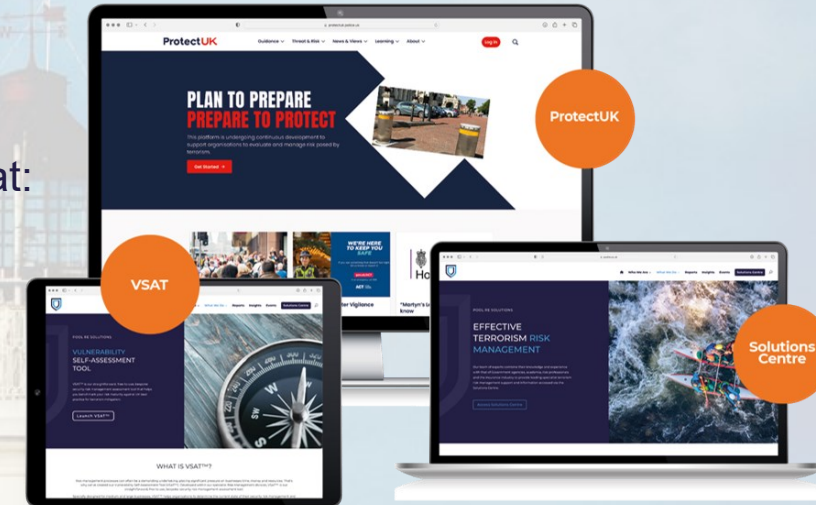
at:

ProtectUK

Guidance ⌄ Threat & Risk ⌄ News & Views ⌄ Learning ⌄ About ⌄

Log in

PLAN TO PREPARE
PREPARE TO PROTECT

This platform is undergoing continuous development to support organisations to evaluate and manage risk posed by terrorism.

Get Started →

WE'RE HERE TO KEEP YOU SAFE

ACT

Ho

for Vigilance

"Martyn's La know

ProtectUK

VSAT

POOL RE SOLUTIONS

VULNERABILITY SELF-ASSESSMENT TOOL

Launch VSAT™

Who We Are  Reports  Insights  Events  Solutions Centre

WHAT IS VSAT™?

POOL RE SOLUTIONS

EFFECTIVE TERRORISM RISK MANAGEMENT

Who We Are  Reports  Insights  Events  Solutions Centre

Solutions Centre